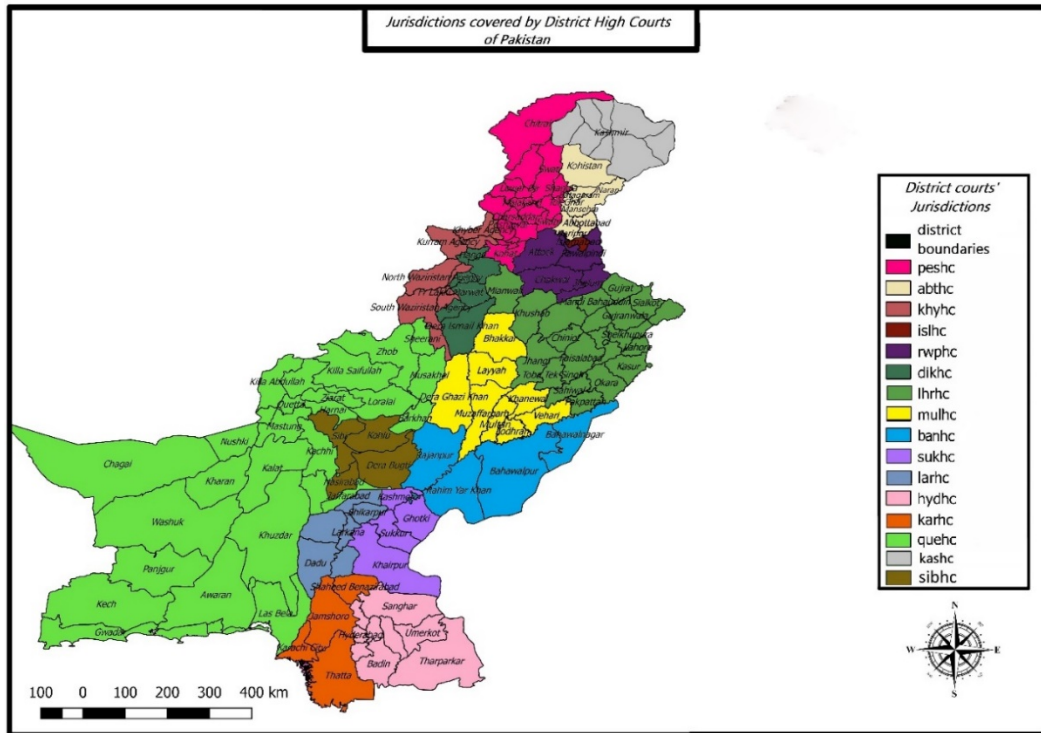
Jurisdictions covered by District High Courts of Pakistan

District courts' Jurisdictions
district boundaries
peshc
abthc
khyhc
islhc
rwphc
dikhc
lhrhc
mulhc
banhc
sukhc
larhc
hydhc
karhc
quehc
kashc
sibhc

Chitral
Kashmir
Kohistan
Kurram Agency
North Waziristan
South Waziristan
Attock
Rawalpindi
Mianwali
Khushab
Gujrat
Mandi Bahauddin
Sialkot
Gujranwala
Sheikhupura
Lahore
Chiniot
Jhang
Faisalabad
Toba Tek Singh
Kasur
Okara
Sahiwal
Pakpattan
Dera Ismail Khan
Sheerani
Bhakkar
Layyah
Khanewal
Vehari
Dera Ghazi Khan
Muzaffargarh
Multan
Lodhran
Bahawalnagar
Bahawalpur
Rahim Yar Khan
Rajanpur
Zhob
Killa Saifullah
Killa Abdullah
Musakhel
Loralai
Quetta
Harnai
Barkhan
Mastung
Sibi
Kohlu
Dera Bugti
Kachhi
Nushki
Chagai
Kharan
Kalat
Washuk
Khuzdar
Panjgur
Awaran
Kech
Gwadar
Las Bela
Jacobabad
Kashmore
Shikarpur
Larkana
Ghotki
Sukkur
Dadu
Khairpur
Shaheed Benazirabad
Sanghar
Jamshoro
Hyderabad
Umerkot
Karachi
Badin
Tharparkar
Thatta

N
W
E
S

100 0 100 200 300 400 km